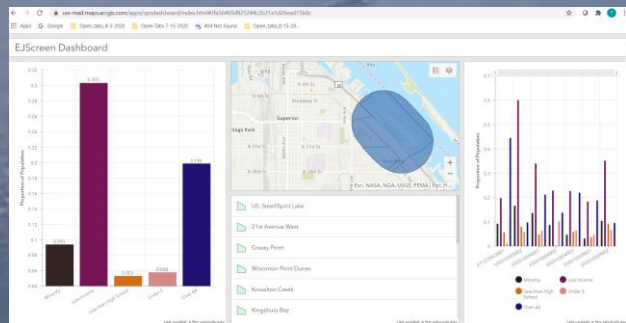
csv-mad.maps.arcgis.com/apps/opsdashboard/index.html#/fa56465d8252494c0b31a1d56ead15ddc

Apps Google Open_tabs_4-3-2020 Open Tabs 7-15-2020 404 Not Found Open_tabs_6-15-20...

EJScreen Dashboard

0.32
0.3
0.28
0.26
0.24
0.22
0.2
0.18
0.16
0.14
0.12
0.1
0.08
0.06
0.04
0.02
0

0.302
0.198
0.091
0.023
0.058

Proportion of Population

Minority
Low Income
Less than High School
Under 5
Over 64

Superior
Esri, NASA, NGA, USGS, FEMA | Esri, H...

US Steel/Spirit Lake
21st Avenue West
Grassy Point
Wisconsin Point Dunes
Knowlton Creek
Kingsbury Bay

Proportion of Population

Minority
Low Income
Less than High School
Under 5
Over 64

Last update: a few seconds ago
Last update: a few seconds ago
Last update: a few seconds ago